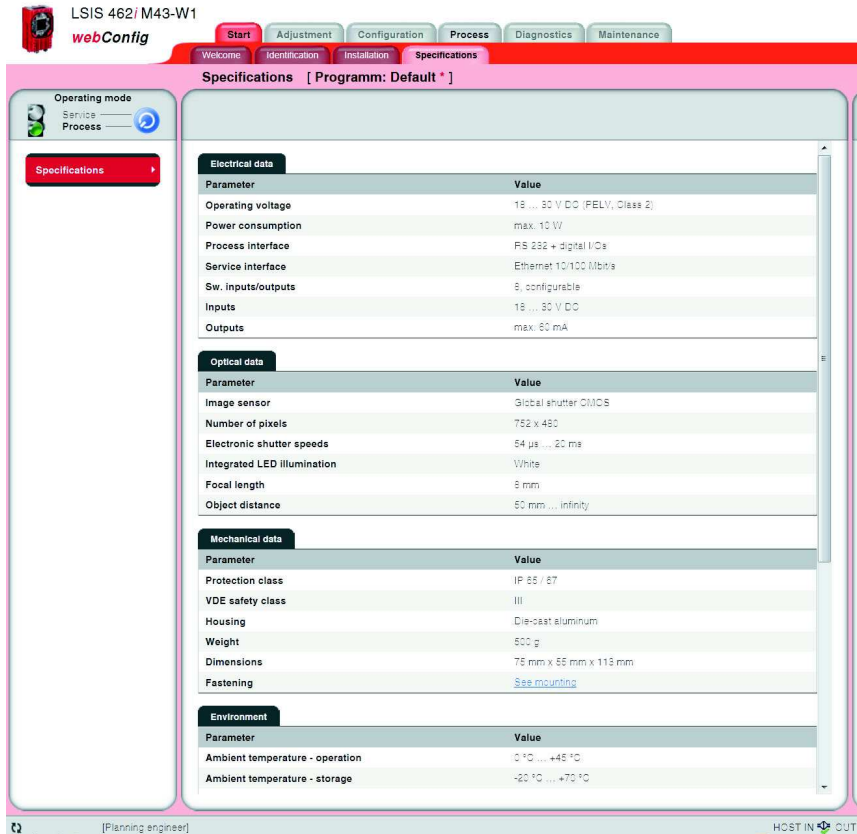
LSIS 462i M43-W1
webConfig

Start | Adjustment | Configuration | Process | Diagnostics | Maintenance

Welcome | Identification | Installation | Specifications

Specifications [ Programm: Default * ]

Operating mode
Service
Process

Specifications

Electrical data

| Parameter | Value |
|---|---|
| Operating voltage | 18 ... 30 V DC (PELV, Class 2) |
| Power consumption | max. 10 W |
| Process interface | RS 232 + digital I/Os |
| Service interface | Ethernet 10/100 Mbit/s |
| Sw. inputs/outputs | 8, configurable |
| Inputs | 18 ... 30 V DC |
| Outputs | max. 60 mA |

Optical data

| Parameter | Value |
|---|---|
| Image sensor | Global shutter CMOS |
| Number of pixels | 752 x 480 |
| Electronic shutter speeds | 54 µs ... 20 ms |
| Integrated LED illumination | White |
| Focal length | 8 mm |
| Object distance | 50 mm ... infinity |

Mechanical data

| Parameter | Value |
|---|---|
| Protection class | IP 65 / 67 |
| VDE safety class | III |
| Housing | Die-cast aluminum |
| Weight | 500 g |
| Dimensions | 75 mm x 55 mm x 113 mm |
| Fastening | See mounting |

Environment

| Parameter | Value |
|---|---|
| Ambient temperature - operation | 0 °C ... +45 °C |
| Ambient temperature - storage | -20 °C ... +70 °C |

[Planning engineer]
HOST IN OUT